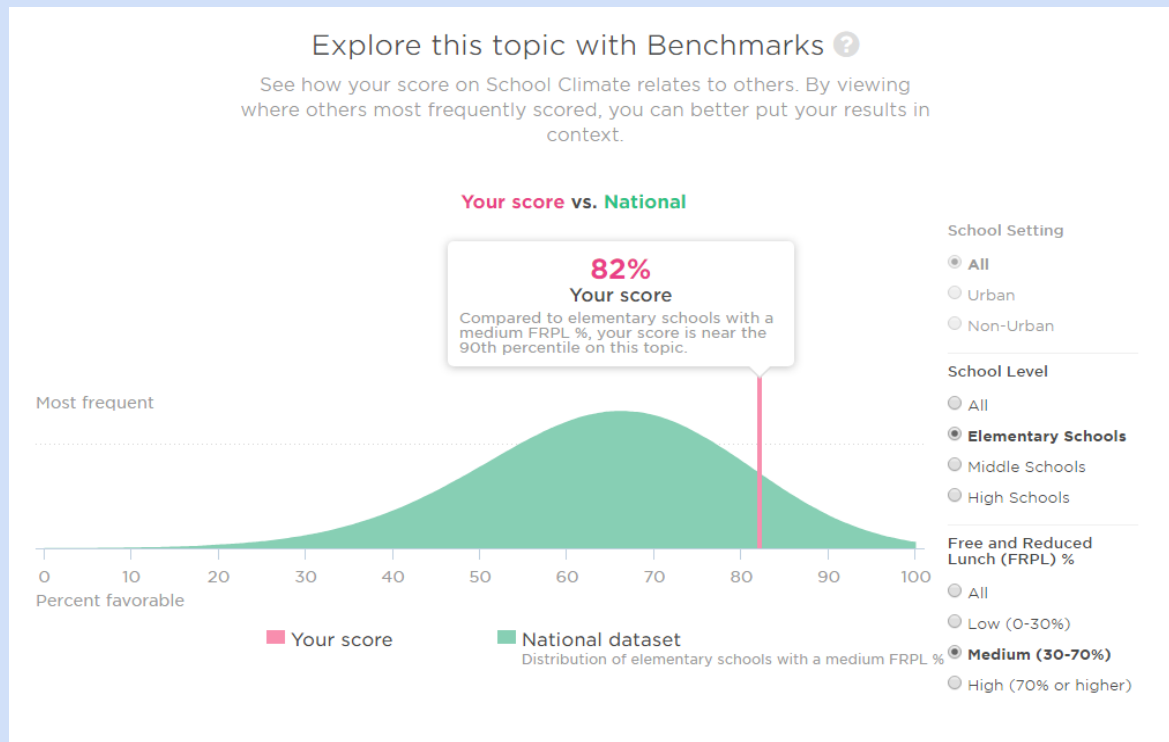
Explore this topic with Benchmarks ?

See how your score on School Climate relates to others. By viewing where others most frequently scored, you can better put your results in context.

Your score vs. National

82%
Your score
Compared to elementary schools with a medium FRPL %, your score is near the 90th percentile on this topic.

Most frequent

0 10 20 30 40 50 60 70 80 90 100
Percent favorable

Your score
National dataset
Distribution of elementary schools with a medium FRPL %

School Setting
All
Urban
Non-Urban

School Level
All
Elementary Schools
Middle Schools
High Schools

Free and Reduced Lunch (FRPL) %
All
Low (0-30%)
Medium (30-70%)
High (70% or higher)